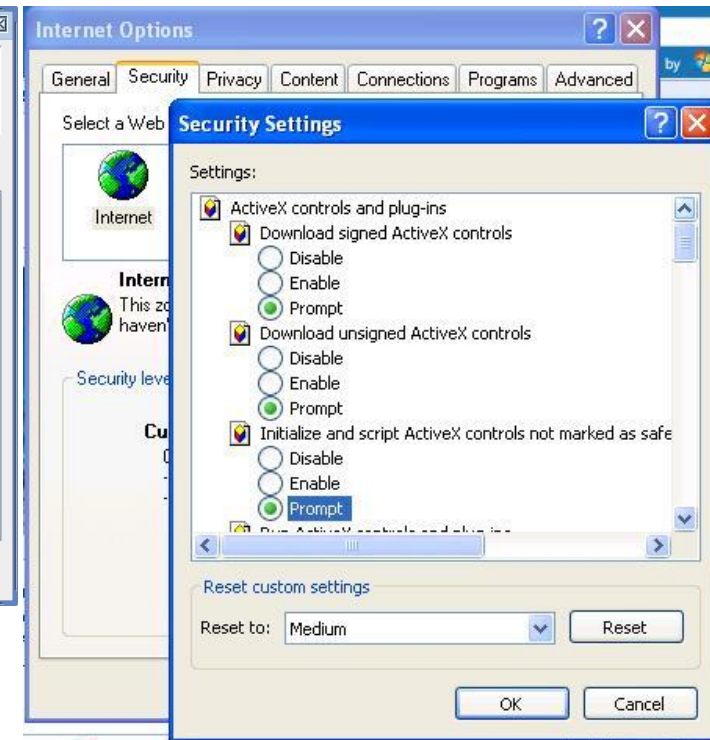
Internet Options

General | Security | Privacy | Content | Connections | Programs | Advanced

by

Select a Web

Internet

Intern
This zo
haven'

Security leve

Cu

Security Settings

Settings:

ActiveX controls and plug-ins
Download signed ActiveX controls
Disable
Enable
Prompt
Download unsigned ActiveX controls
Disable
Enable
Prompt
Initialize and script ActiveX controls not marked as safe
Disable
Enable
Prompt
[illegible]

Reset custom settings

Reset to: Medium

Reset

OK

Cancel